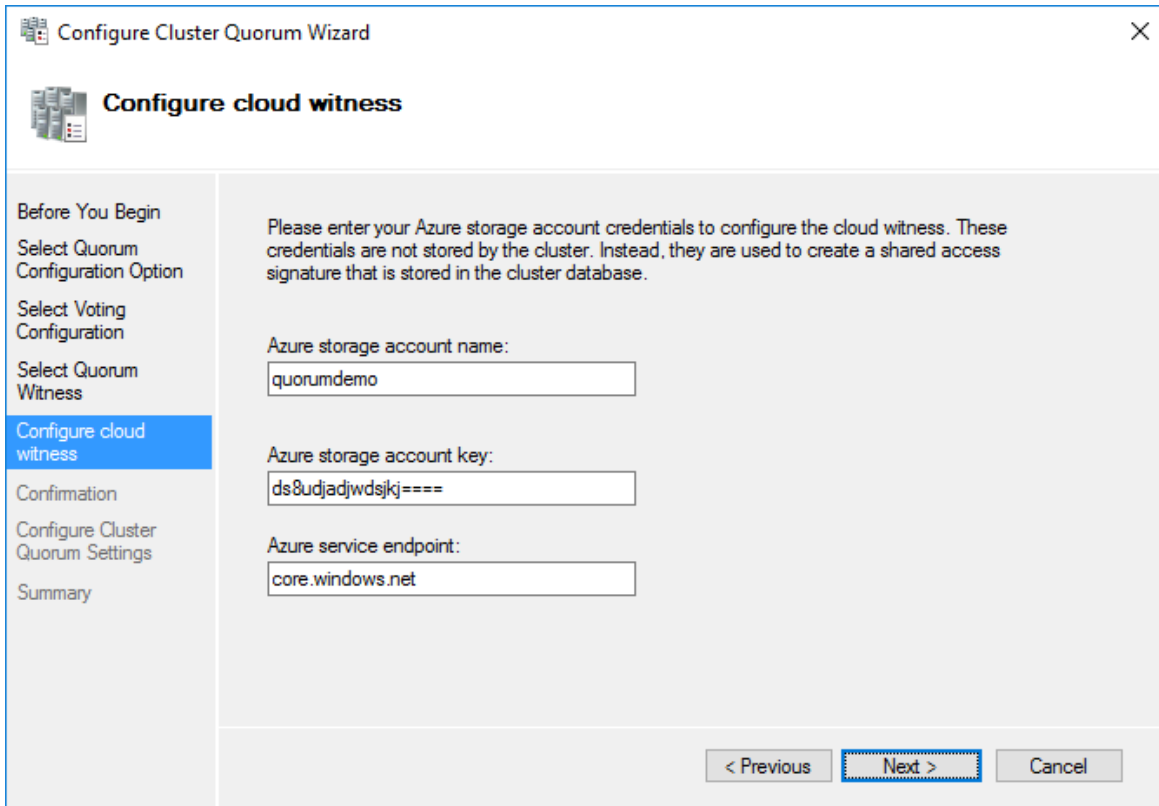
Configure Cluster Quorum Wizard

Configure cloud witness

Before You Begin
Select Quorum Configuration Option
Select Voting Configuration
Select Quorum Witness
Configure cloud witness
Confirmation
Configure Cluster Quorum Settings
Summary

Please enter your Azure storage account credentials to configure the cloud witness. These credentials are not stored by the cluster. Instead, they are used to create a shared access signature that is stored in the cluster database.

Azure storage account name:
quorumdemo

Azure storage account key:
ds8udjadjwdsjkj====

Azure service endpoint:
core.windows.net

< Previous
Next >
Cancel